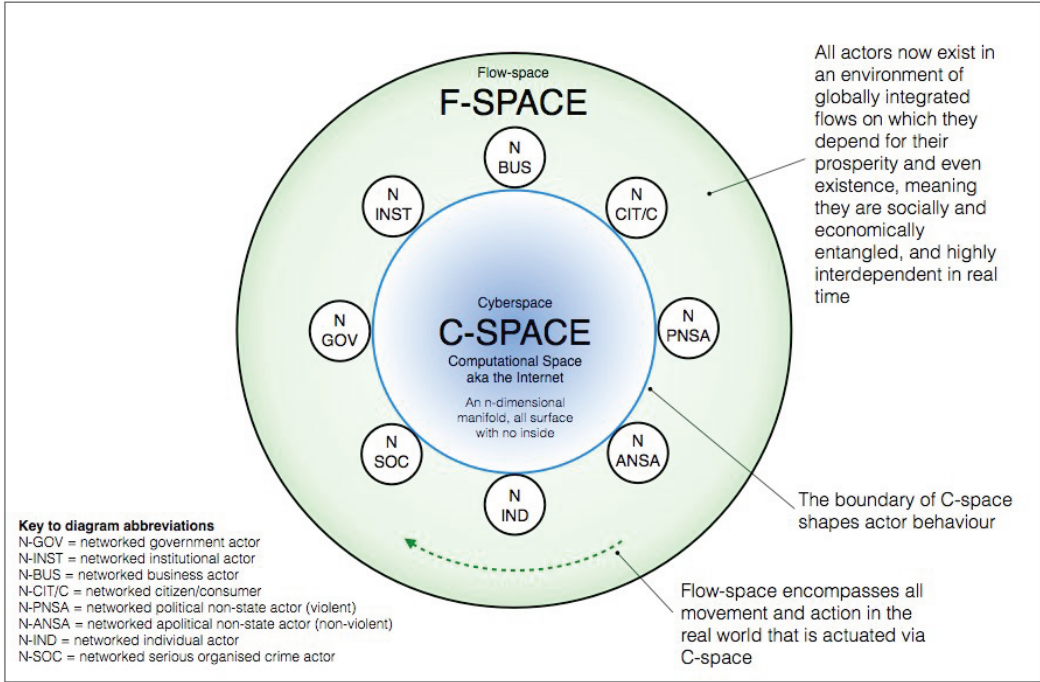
Flow-space

F-SPACE

N BUS

N CIT/C

N PNSA

N ANSA

N IND

N SOC

N GOV

N INST

Cyberspace

C-SPACE

Computational Space aka the Internet

An n-dimensional manifold, all surface with no inside

All actors now exist in an environment of globally integrated flows on which they depend for their prosperity and even existence, meaning they are socially and economically entangled, and highly interdependent in real time

The boundary of C-space shapes actor behaviour

Flow-space encompasses all movement and action in the real world that is actuated via C-space

Key to diagram abbreviations
N-GOV = networked government actor
N-INST = networked institutional actor
N-BUS = networked business actor
N-CIT/C = networked citizen/consumer
N-PNSA = networked political non-state actor (violent)
N-ANSA = networked apolitical non-state actor (non-violent)
N-IND = networked individual actor
N-SOC = networked serious organised crime actor